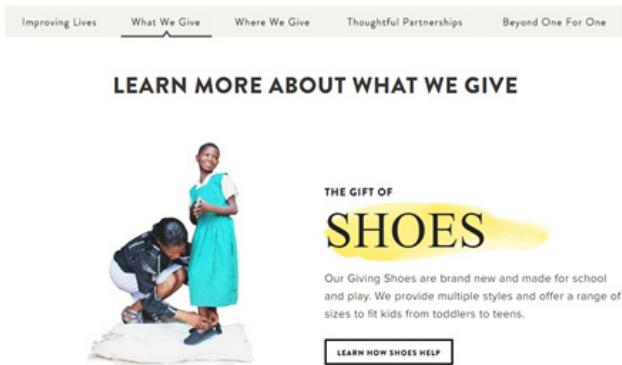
Improving Lives What We Give Where We Give Thoughtful Partnerships Beyond One For One

LEARN MORE ABOUT WHAT WE GIVE

THE GIFT OF

SHOES

Our Giving Shoes are brand new and made for school and play. We provide multiple styles and offer a range of sizes to fit kids from toddlers to teens.

LEARN HOW SHOES HELP